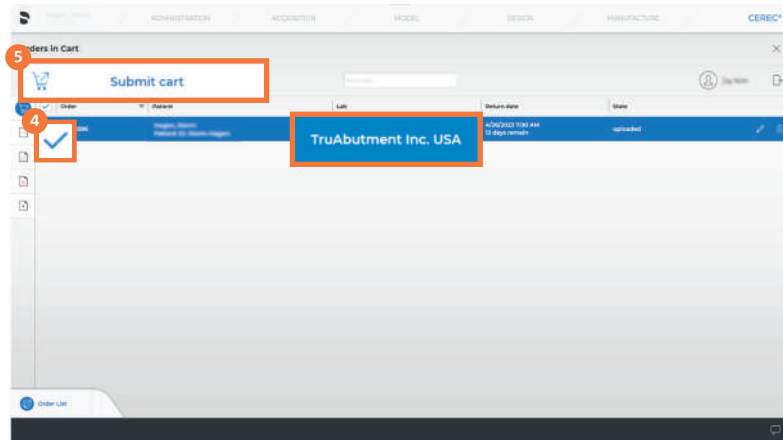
ADMINISTRATION ACQUISITION MODEL DESIGN MANUFACTURE CEREC®

5

rders in Cart

Submit cart

4

Order Patient Lab Return date State

TruAbutment Inc. USA

4/26/2023 7:00 AM
13 days remain

uploaded

Order List